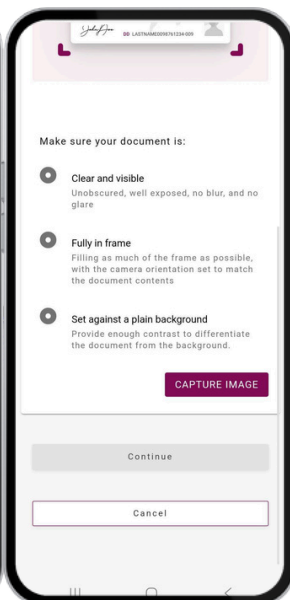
3D LASTNAME0098761234-009

Make sure your document is:

Clear and visible
Unobscured, well exposed, no blur, and no glare

Fully in frame
Filling as much of the frame as possible, with the camera orientation set to match the document contents

Set against a plain background
Provide enough contrast to differentiate the document from the background.

CAPTURE IMAGE

Continue

Cancel